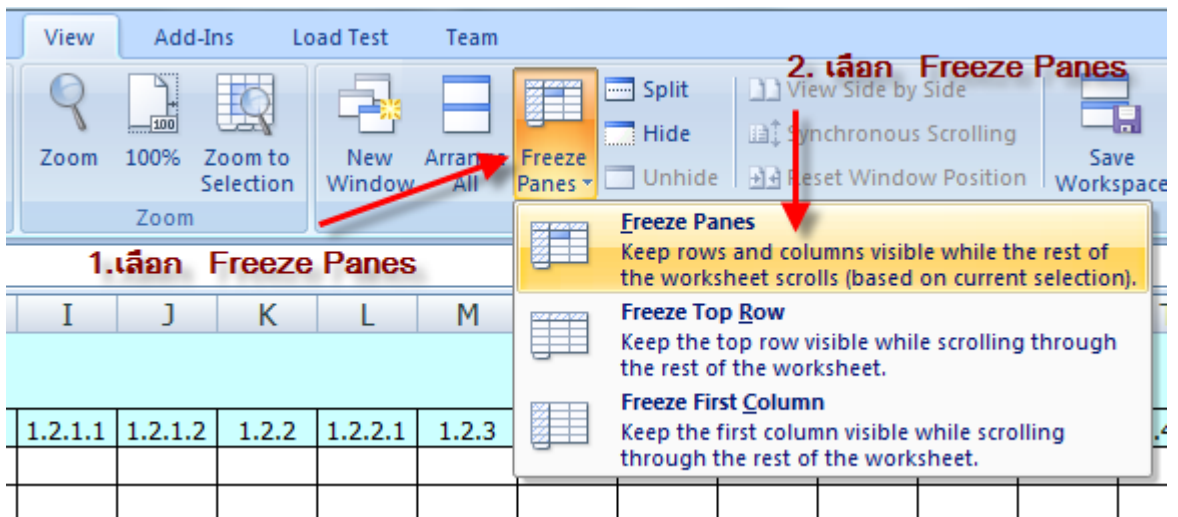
View Add-Ins Load Test Team

2. เลือก Freeze Panes

Zoom 100% Zoom to Selection

Zoom

New Window Arrange All Freeze Panes

Split Hide Unhide

View Side by Side Synchronous Scrolling Reset Window Position

Save Workspace

1.เลือก Freeze Panes

Freeze Panes
Keep rows and columns visible while the rest of the worksheet scrolls (based on current selection).

Freeze Top Row
Keep the top row visible while scrolling through the rest of the worksheet.

Freeze First Column
Keep the first column visible while scrolling through the rest of the worksheet.

| I | J | K | L | M |
|---|---|---|---|---|
| 1.2.1.1 | 1.2.1.2 | 1.2.2 | 1.2.2.1 | 1.2.3 |